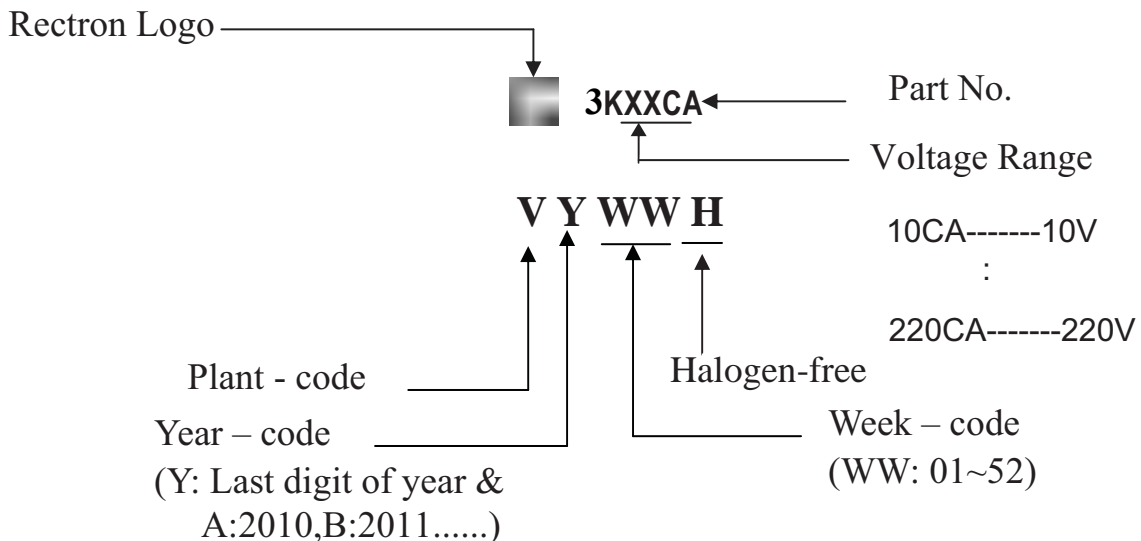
Rectron Logo

3KXXCA

Part No.

Voltage Range

V Y WW H

10CA-------10V
:
220CA-------220V

Halogen-free

Plant - code

Year – code
(Y: Last digit of year & A:2010,B:2011......)

Week – code
(WW: 01~52)